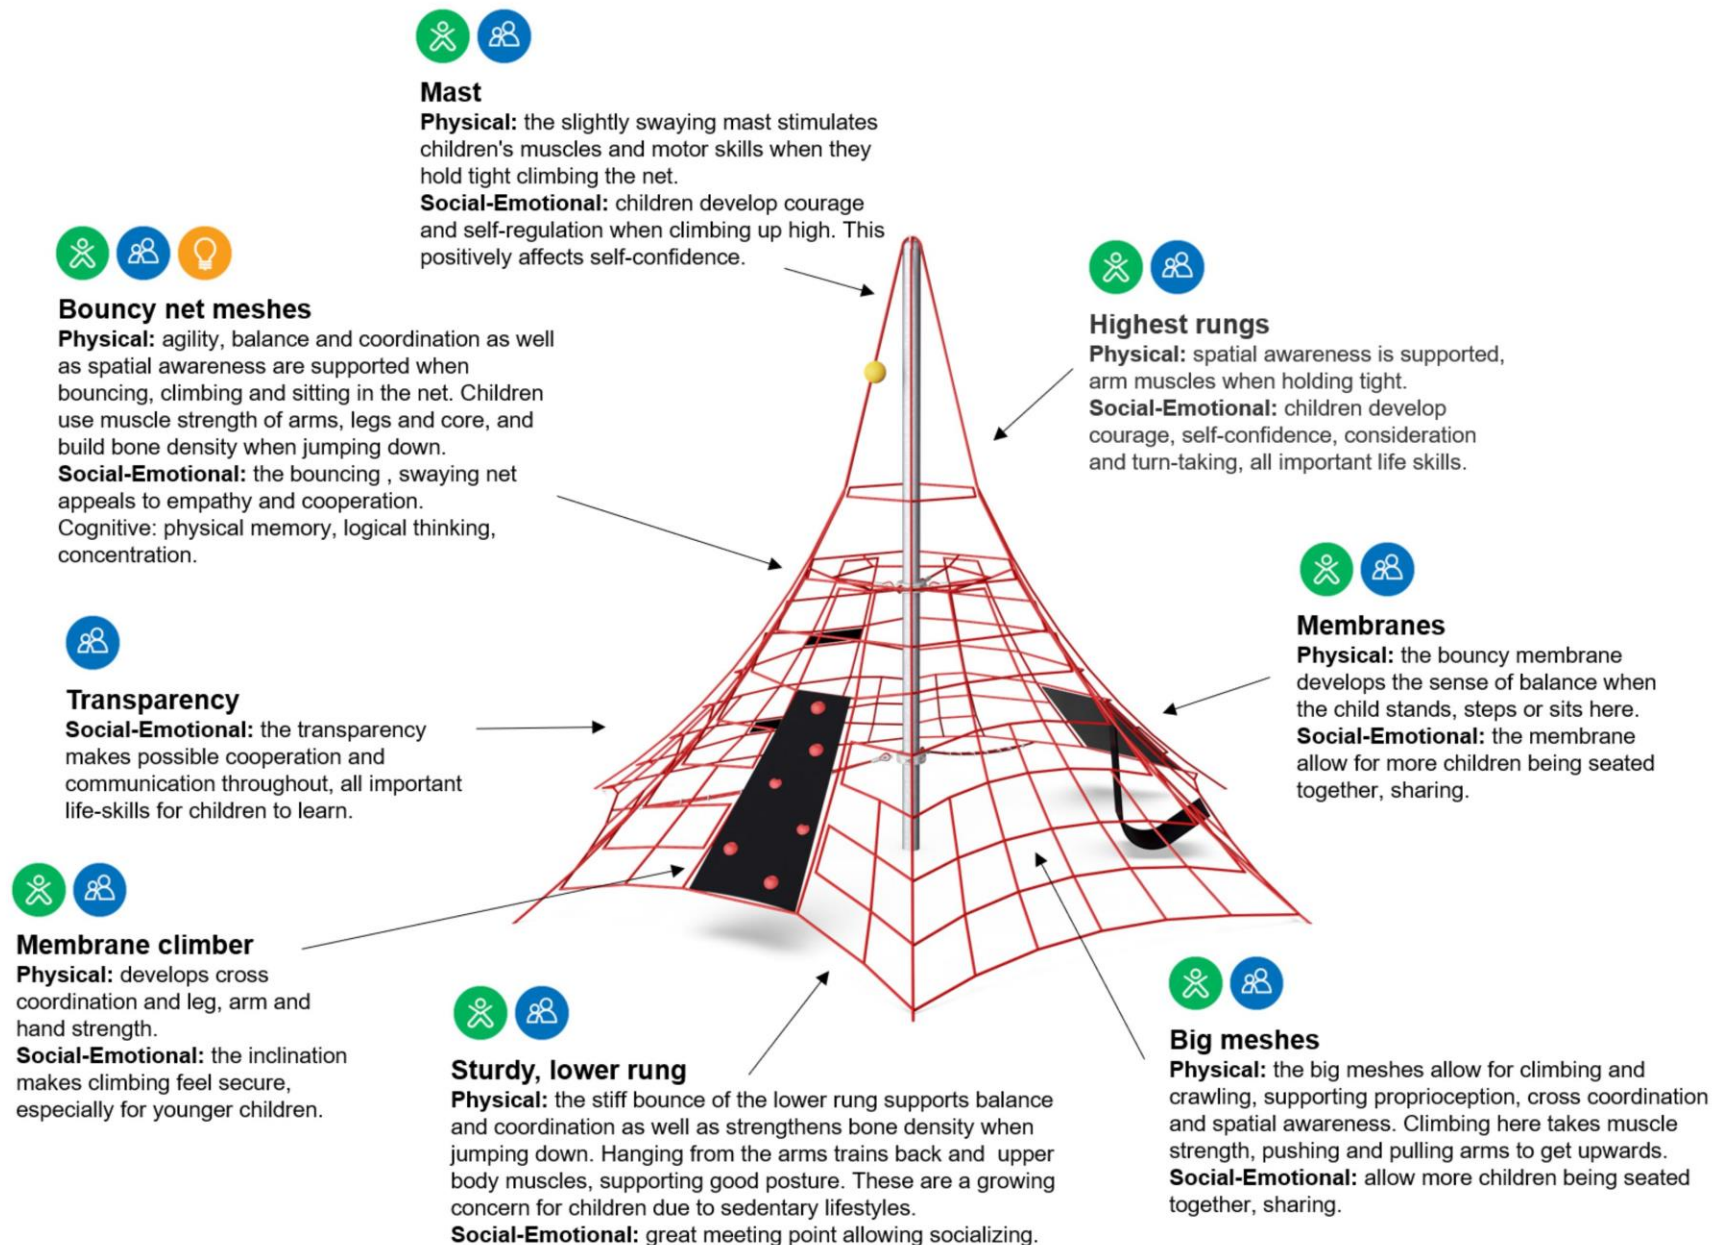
Mast
Physical: the slightly swaying mast stimulates children's muscles and motor skills when they hold tight climbing the net.
Social-Emotional: children develop courage and self-regulation when climbing up high. This positively affects self-confidence.

Bouncy net meshes
Physical: agility, balance and coordination as well as spatial awareness are supported when bouncing, climbing and sitting in the net. Children use muscle strength of arms, legs and core, and build bone density when jumping down.
Social-Emotional: the bouncing , swaying net appeals to empathy and cooperation.
Cognitive: physical memory, logical thinking, concentration.

Highest rungs
Physical: spatial awareness is supported, arm muscles when holding tight.
Social-Emotional: children develop courage, self-confidence, consideration and turn-taking, all important life skills.

Membranes
Physical: the bouncy membrane develops the sense of balance when the child stands, steps or sits here.
Social-Emotional: the membrane allow for more children being seated together, sharing.

Transparency
Social-Emotional: the transparency makes possible cooperation and communication throughout, all important life-skills for children to learn.

Membrane climber
Physical: develops cross coordination and leg, arm and hand strength.
Social-Emotional: the inclination makes climbing feel secure, especially for younger children.

Sturdy, lower rung
Physical: the stiff bounce of the lower rung supports balance and coordination as well as strengthens bone density when jumping down. Hanging from the arms trains back and upper body muscles, supporting good posture. These are a growing concern for children due to sedentary lifestyles.
Social-Emotional: great meeting point allowing socializing.

Big meshes
Physical: the big meshes allow for climbing and crawling, supporting proprioception, cross coordination and spatial awareness. Climbing here takes muscle strength, pushing and pulling arms to get upwards.
Social-Emotional: allow more children being seated together, sharing.